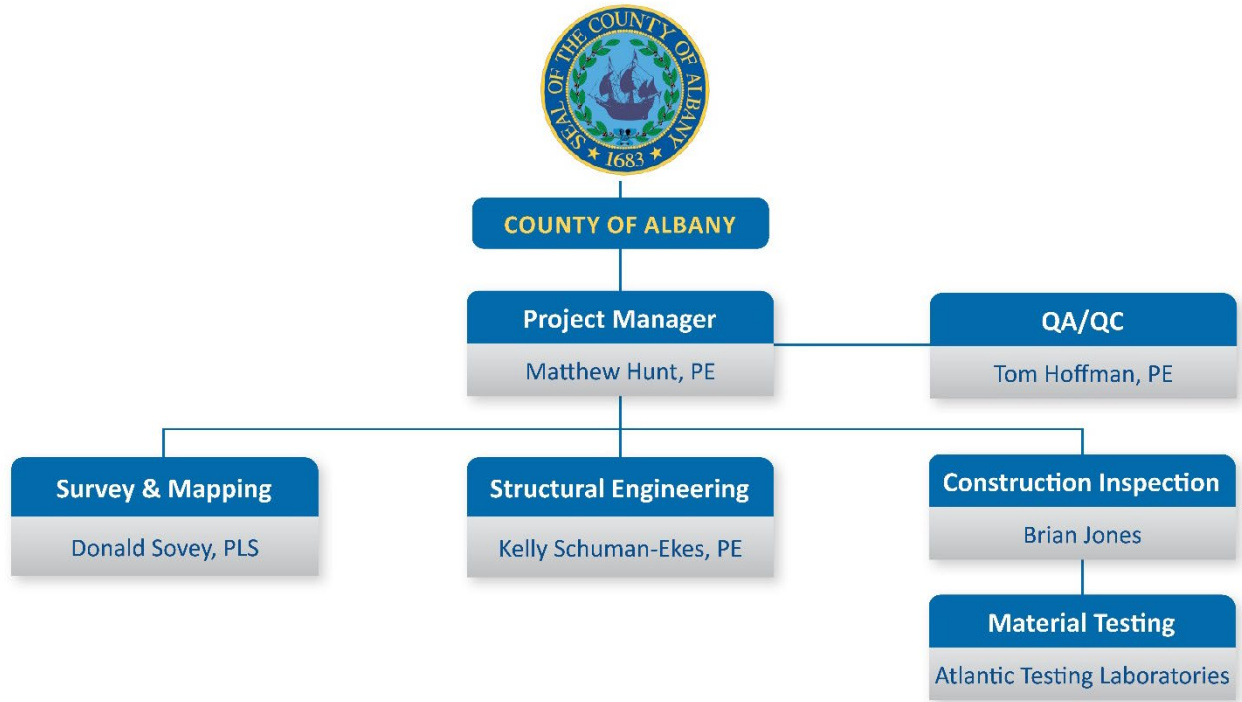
SEAL OF THE COUNTY OF ALBANY
1683

COUNTY OF ALBANY

Project Manager
Matthew Hunt, PE

QA/QC
Tom Hoffman, PE

Survey & Mapping
Donald Sovey, PLS

Structural Engineering
Kelly Schuman-Ekes, PE

Construction Inspection
Brian Jones

Material Testing
Atlantic Testing Laboratories